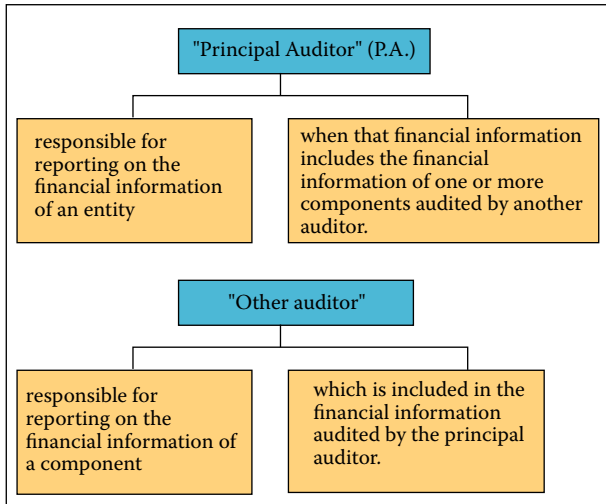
"Principal Auditor" (P.A.)

responsible for reporting on the financial information of an entity

when that financial information includes the financial information of one or more components audited by another auditor.

"Other auditor"

responsible for reporting on the financial information of a component

which is included in the financial information audited by the principal auditor.